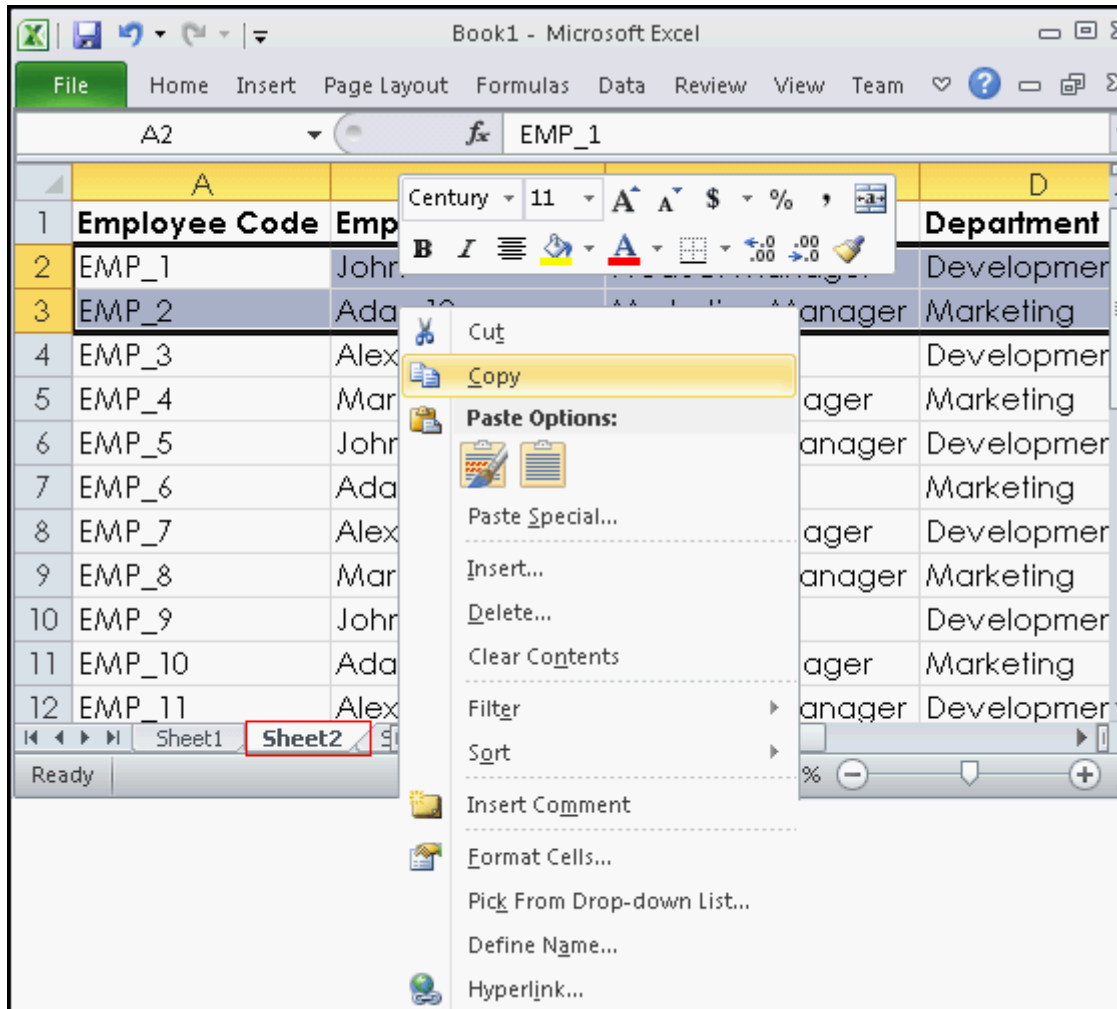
Book1 - Microsoft Excel

File Home Insert Page Layout Formulas Data Review View Team

A2 $f_x$ EMP_1

| | A | | | D |
|---|---|---|---|---|
| 1 | Employee Code | Emp | | Department |
| 2 | EMP_1 | John | | Developmen |
| 3 | EMP_2 | Ada | anager | Marketing |
| 4 | EMP_3 | Alex | | Developmen |
| 5 | EMP_4 | Mar | ager | Marketing |
| 6 | EMP_5 | John | anager | Developmen |
| 7 | EMP_6 | Ada | | Marketing |
| 8 | EMP_7 | Alex | ager | Developmen |
| 9 | EMP_8 | Mar | anager | Marketing |
| 10 | EMP_9 | John | | Developmen |
| 11 | EMP_10 | Ada | ager | Marketing |
| 12 | EMP_11 | Alex | anager | Developmen |

Century 11 A A $ % ,
B I A A

Cut
Copy
Paste Options:
Paste Special...
Insert...
Delete...
Clear Contents
Filter
Sort
Insert Comment
Format Cells...
Pick From Drop-down List...
Define Name...
Hyperlink...

Sheet1 Sheet2

Ready %